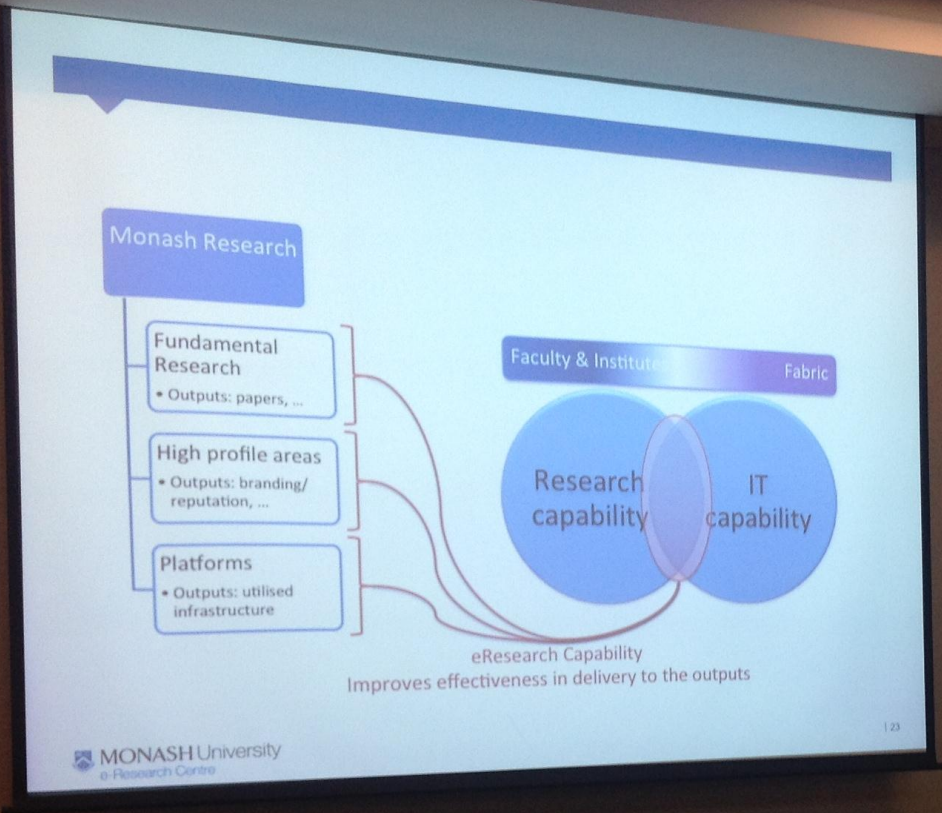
Monash Research

Fundamental Research
• Outputs: papers, ...

High profile areas
• Outputs: branding/ reputation, ...

Platforms
• Outputs: utilised infrastructure

Faculty & Institutes

Fabric

Research capability

IT capability

eResearch Capability
Improves effectiveness in delivery to the outputs

| 23

MONASH University
e-Research Centre